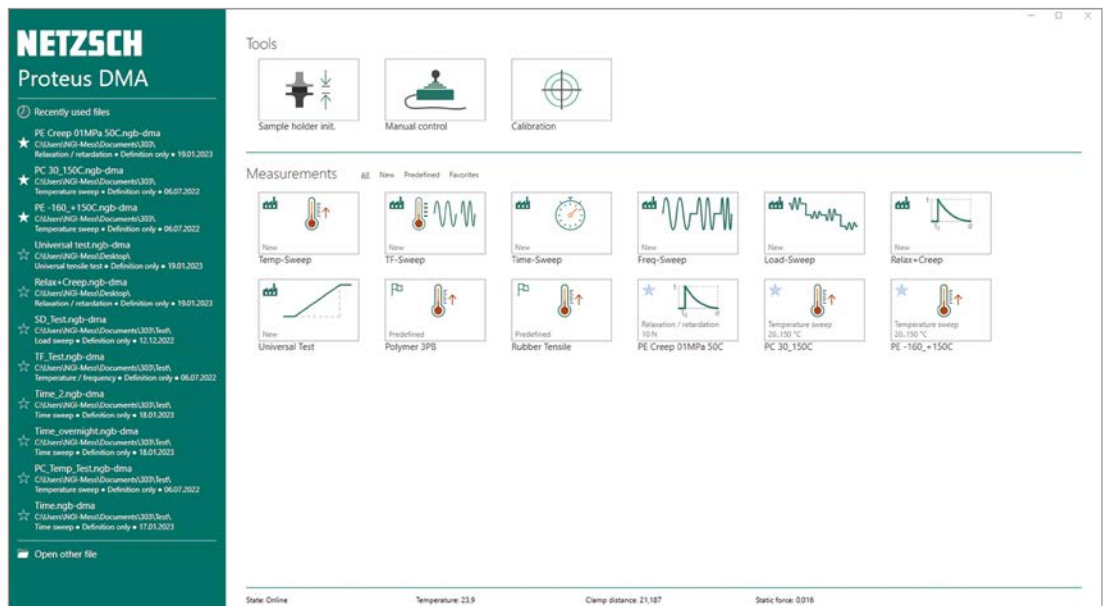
NETZSCH
Proteus DMA

Recently used files

PE Creep 01MPa 50C.ngb-dma
C:\Users\NGI-Mess\Documents\303\
Relaxation / retardation • Definition only • 19.01.2023

PC 30_150C.ngb-dma
C:\Users\NGI-Mess\Documents\303\
Temperature sweep • Definition only • 06.07.2022

PE -160_+150C.ngb-dma
C:\Users\NGI-Mess\Documents\303\
Temperature sweep • Definition only • 06.07.2022

Universal test.ngb-dma
C:\Users\NGI-Mess\Desktop\
Universal tensile test • Definition only • 19.01.2023

Relax+Creep.ngb-dma
C:\Users\NGI-Mess\Desktop\
Relaxation / retardation • Definition only • 19.01.2023

SD_Test.ngb-dma
C:\Users\NGI-Mess\Documents\303\Test\
Load sweep • Definition only • 12.12.2022

TF_Test.ngb-dma
C:\Users\NGI-Mess\Documents\303\Test\
Temperature / frequency • Definition only • 06.07.2022

Time_2.ngb-dma
C:\Users\NGI-Mess\Documents\303\Test\
Time sweep • Definition only • 18.01.2023

Time_overnight.ngb-dma
C:\Users\NGI-Mess\Documents\303\Test\
Time sweep • Definition only • 18.01.2023

PC_Temp_Test.ngb-dma
C:\Users\NGI-Mess\Documents\303\Test\
Temperature sweep • Definition only • 06.07.2022

Time.ngb-dma
C:\Users\NGI-Mess\Documents\303\Test\
Time sweep • Definition only • 17.01.2023

Open other file

Tools

Sample holder init.
Manual control
Calibration

Measurements All New Predefined Favorites

New
Temp-Sweep
New
TF-Sweep
New
Time-Sweep
New
Freq-Sweep
New
Load-Sweep
New
Relax+Creep
New
Universal Test
Predefined
Polymer 3PB
Predefined
Rubber Tensile
Relaxation / retardation
10 N
PE Creep 01MPa 50C
Temperature sweep
20..150 °C
PC 30_150C
Temperature sweep
20..150 °C
PE -160_+150C

State: Online
Temperature: 23,9
Clamp distance: 21,187
Static force: 0,016